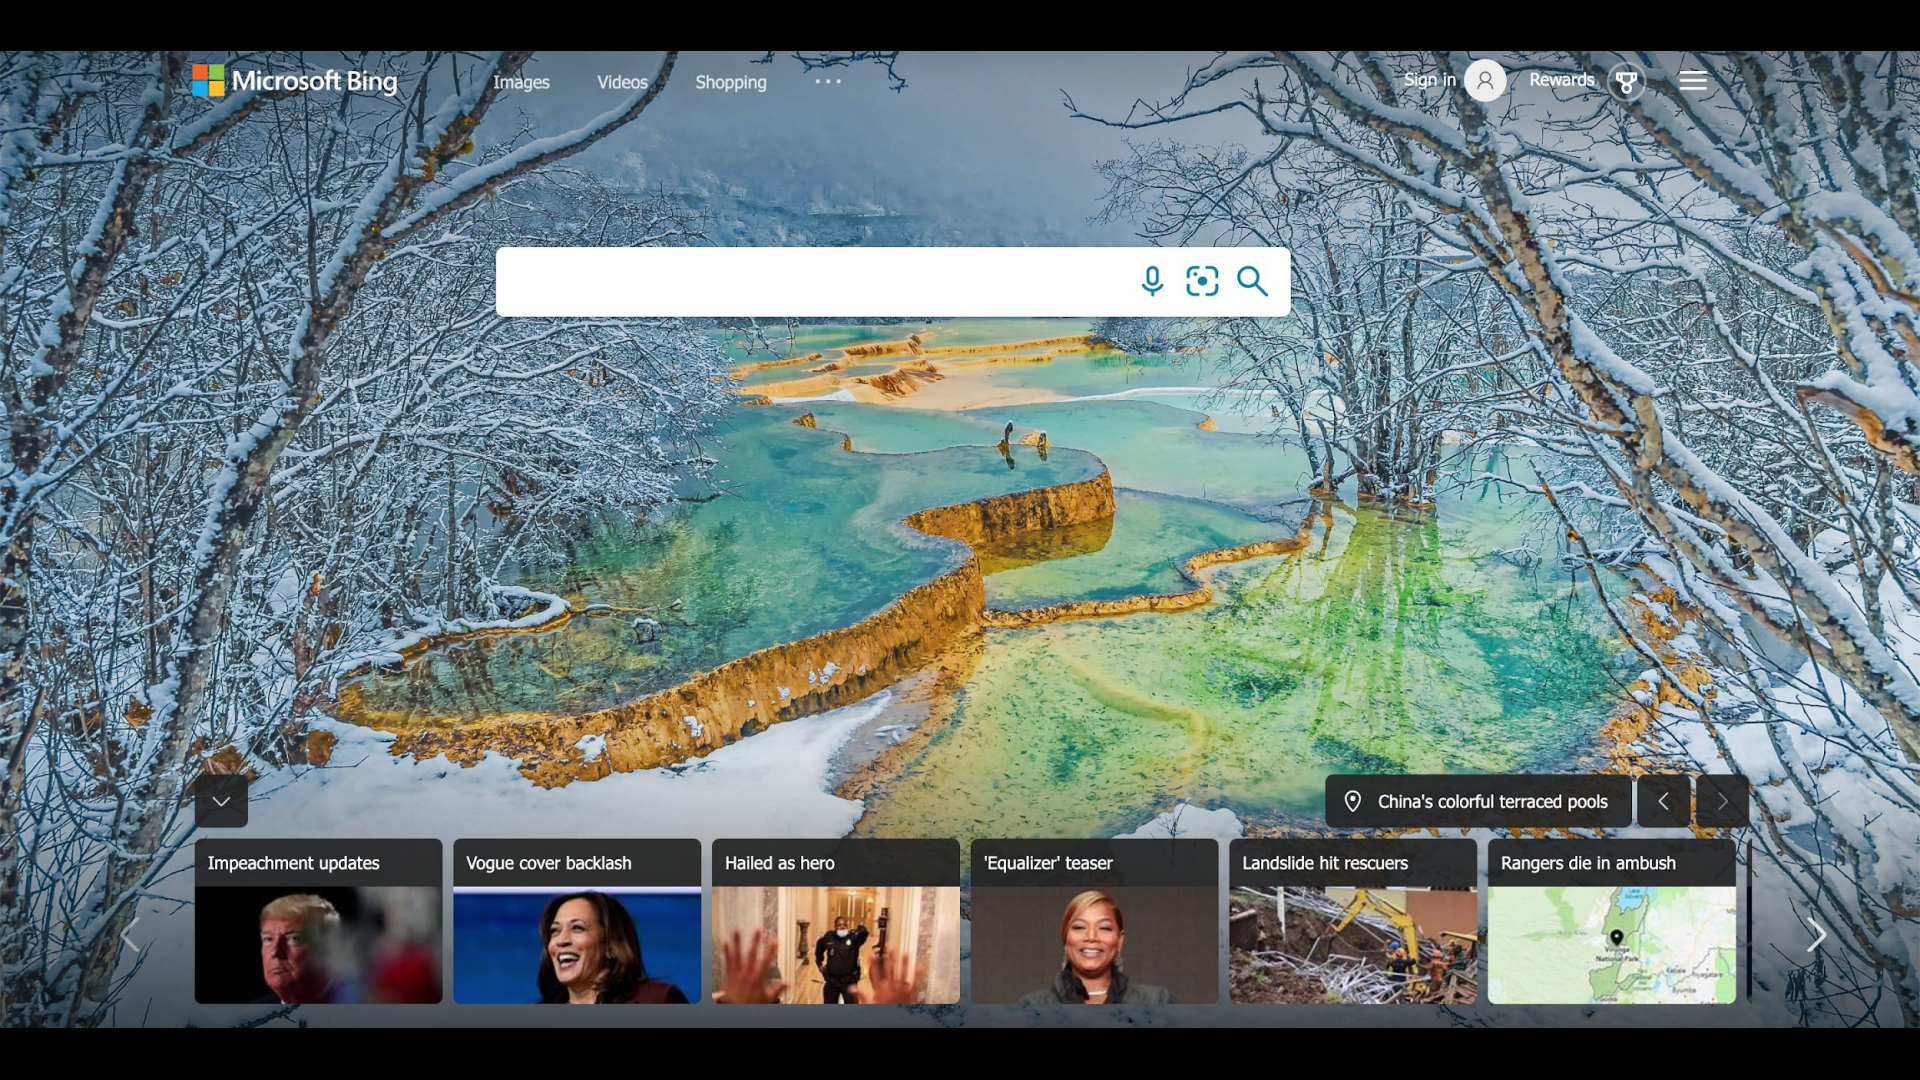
Microsoft Bing Images Videos Shopping ···

Sign in Rewards

China's colorful terraced pools

Impeachment updates

Vogue cover backlash

Hailed as hero

'Equalizer' teaser

Landslide hit rescuers

Rangers die in ambush